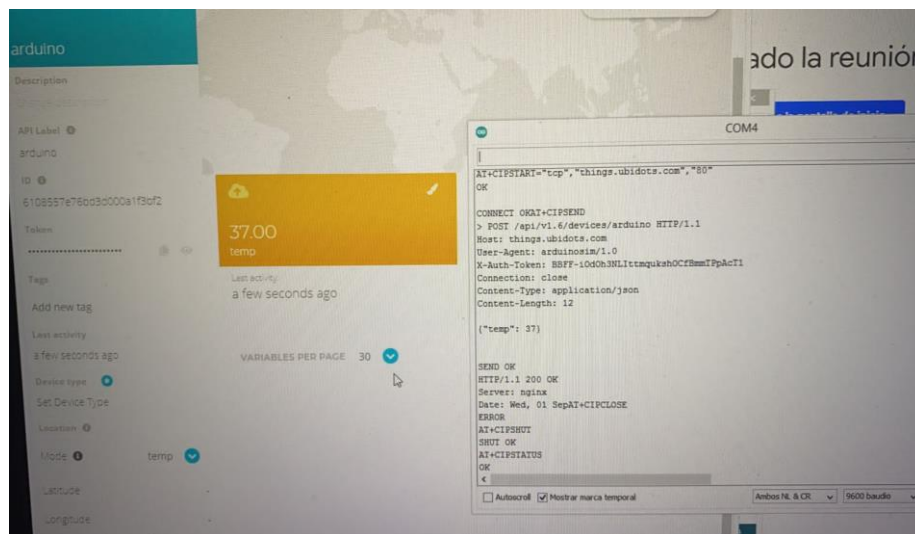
arduino

Description

API Label

arduino

ID

6108557e76bd3d000a1f3cf2

Token

Tags

Add new tag

Last activity

a few seconds ago

Device type

Set Device Type

Location

Mode

temp

Latitude

Longitude

37.00

temp

Last activity

a few seconds ago

VARIABLES PER PAGE 30

ado la reunión

COM4

AT+CIPSTART="tcp","things.ubidots.com","80"
OK

CONNECT OKAT+CIPSEND
> POST /api/v1.6/devices/arduino HTTP/1.1
Host: things.ubidots.com
User-Agent: arduinosim/1.0
X-Auth-Token: BBFF-iOdOh3NLIttmqukshOCfBmmTPpAcT1
Connection: close
Content-Type: application/json
Content-Length: 12

{"temp": 37}

SEND OK
HTTP/1.1 200 OK
Server: nginx
Date: Wed, 01 SepAT+CIPCLOSE
ERROR
AT+CIPSHUT
SHUT OK
AT+CIPSTATUS
OK

Autoscroll

Mostrar marca temporal

Ambos NL & CR

9600 baudio